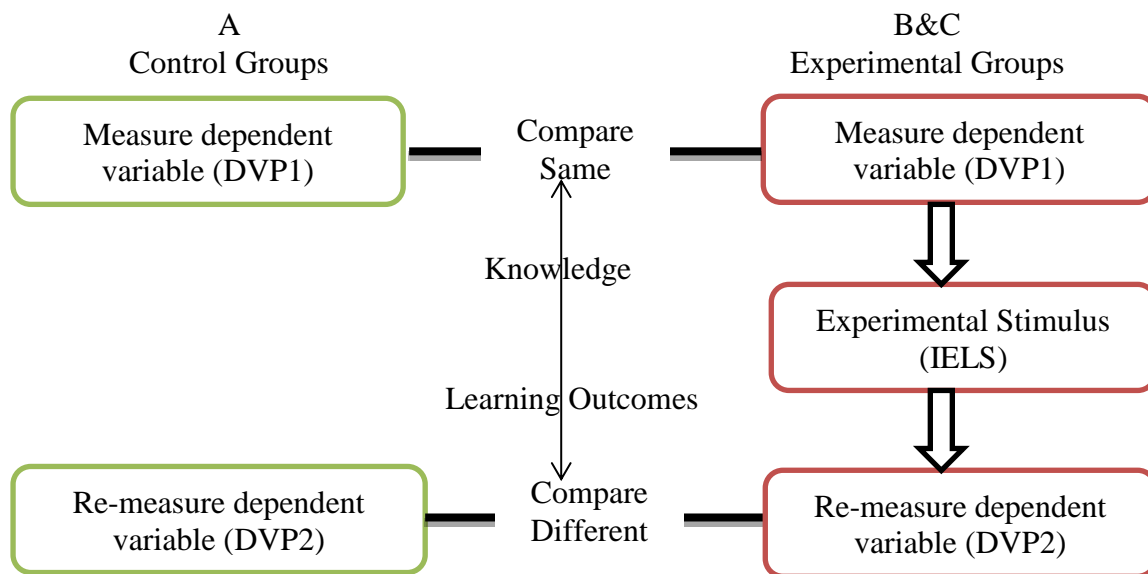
A
Control Groups

B&C
Experimental Groups

Measure dependent variable (DVP1)

Compare Same

Measure dependent variable (DVP1)

Knowledge

Experimental Stimulus (IELS)

Learning Outcomes

Re-measure dependent variable (DVP2)

Compare Different

Re-measure dependent variable (DVP2)